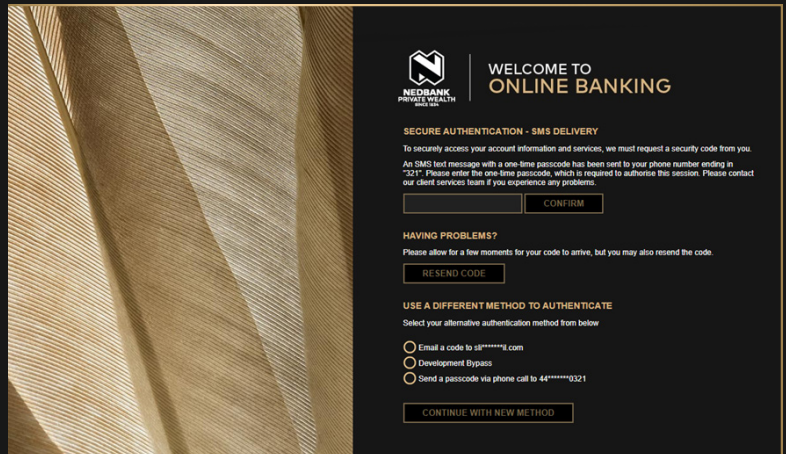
NEDBANK
PRIVATE WEALTH
SINCE 1834

WELCOME TO
ONLINE BANKING

SECURE AUTHENTICATION - SMS DELIVERY

To securely access your account information and services, we must request a security code from you.

An SMS text message with a one-time passcode has been sent to your phone number ending in "321". Please enter the one-time passcode, which is required to authorise this session. Please contact our client services team if you experience any problems.

CONFIRM

HAVING PROBLEMS?

Please allow for a few moments for your code to arrive, but you may also resend the code.

RESEND CODE

USE A DIFFERENT METHOD TO AUTHENTICATE

Select your alternative authentication method from below

Email a code to sil*******il.com
Development Bypass
Send a passcode via phone call to 44*******0321

CONTINUE WITH NEW METHOD